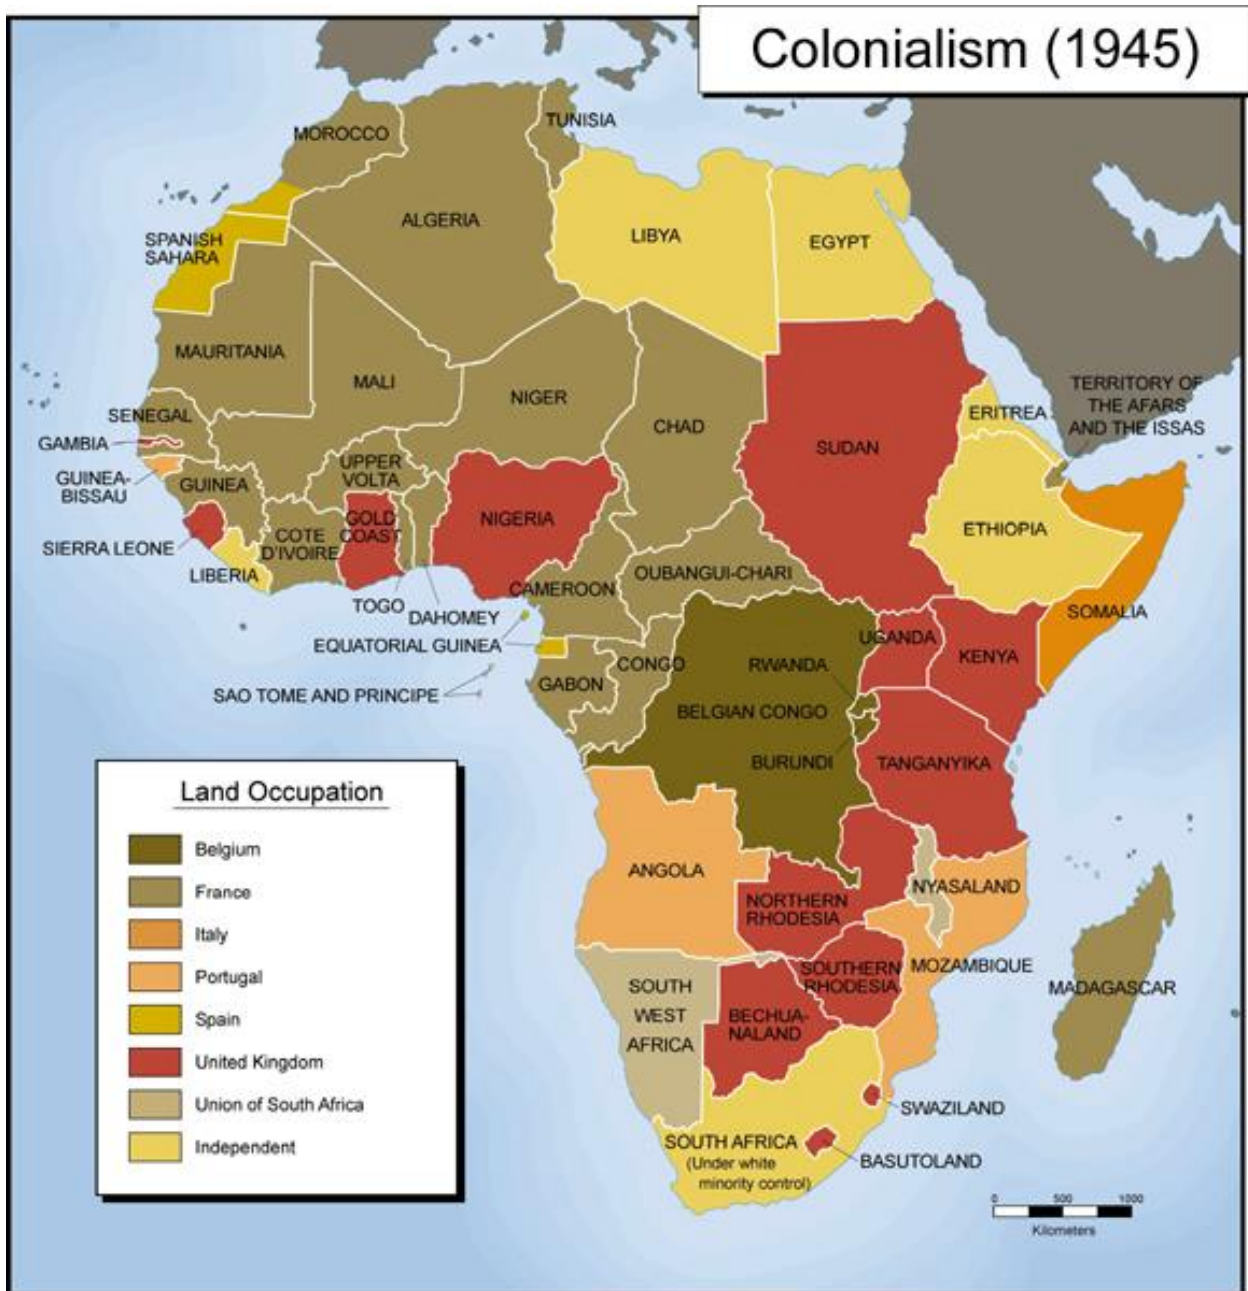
Colonialism (1945)

MOROCCO
TUNISIA
ALGERIA
SPANISH SAHARA
LIBYA
EGYPT
MAURITANIA
MALI
NIGER
CHAD
SUDAN
ERITREA
TERRITORY OF THE AFARS AND THE ISSAS
SENEGAL
GAMBIA
GUINEA-BISSAU
GUINEA
UPPER VOLTA
NIGERIA
ETHIOPIA
SIERRA LEONE
COTE D'IVOIRE
GOLD COAST
LIBERIA
CAMEROON
OUBANGUI-CHARI
SOMALIA
TOGO
DAHOMEY
EQUATORIAL GUINEA
UGANDA
KENYA
CONGO
RWANDA
SAO TOME AND PRINCIPE
GABON
BELGIAN CONGO
BURUNDI
TANGANYIKA
ANGOLA
NYASALAND
NORTHERN RHODESIA
SOUTHERN RHODESIA
MOZAMBIQUE
MADAGASCAR
SOUTH WEST AFRICA
BECHUA-NALAND
SWAZILAND
SOUTH AFRICA (Under white minority control)
BASUTOLAND

Land Occupation
Belgium
France
Italy
Portugal
Spain
United Kingdom
Union of South Africa
Independent

0 500 1000
Kilometers